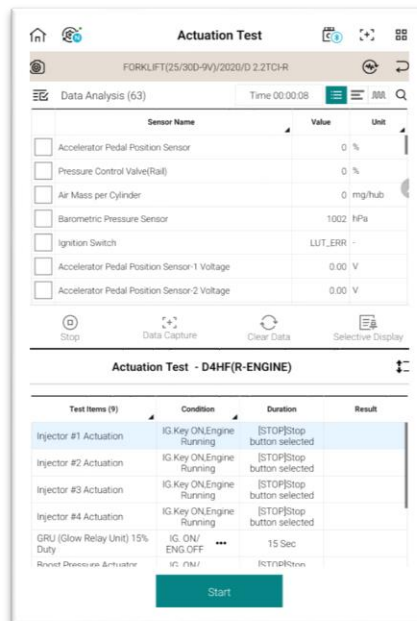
Actuation Test

FORKLIFT(25/30D-9V)/2020/D 2.2TCI-R

Data Analysis (63)

Time 00:00:08

| Sensor Name | Value | Unit |
|---|---|---|
| Accelerator Pedal Position Sensor | 0 | % |
| Pressure Control Valve(Rail) | 0 | % |
| Air Mass per Cylinder | 0 | mg/hub |
| Barometric Pressure Sensor | 1002 | hPa |
| Ignition Switch | LUT_ERR | - |
| Accelerator Pedal Position Sensor-1 Voltage | 0.00 | V |
| Accelerator Pedal Position Sensor-2 Voltage | 0.00 | V |

Stop

Data Capture

Clear Data

Selective Display

Actuation Test - D4HF(R-ENGINE)

| Test Items (9) | Condition | Duration | Result |
|---|---|---|---|
| Injector #1 Actuation | IG.Key ON,Engine Running | [STOP]Stop button selected | |
| Injector #2 Actuation | IG.Key ON,Engine Running | [STOP]Stop button selected | |
| Injector #3 Actuation | IG.Key ON,Engine Running | [STOP]Stop button selected | |
| Injector #4 Actuation | IG.Key ON,Engine Running | [STOP]Stop button selected | |
| GRU (Glow Relay Unit) 15% Duty | IG. ON/ ENG.OFF ••• | 15 Sec | |
| Boost Pressure Actuator | IG. ON/ | [STOP]Stop | |

Start